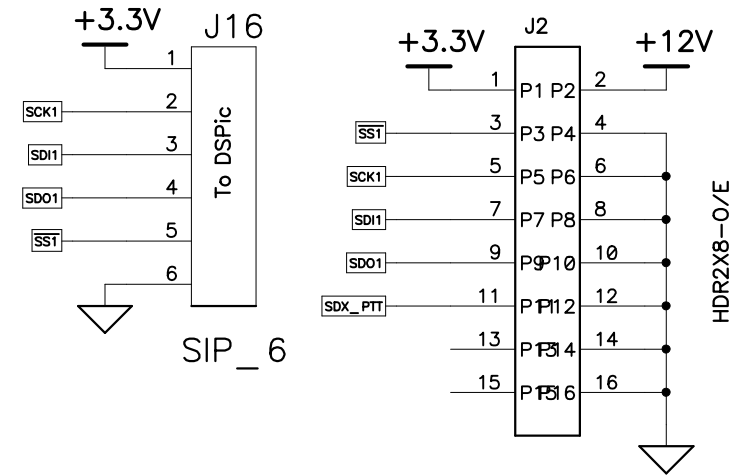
+3.3V
J16
1
SCK1
2
SDI1
3
SDO1
4
$\overline{SS1}$
5
6
To DSPic
SIP_6

+3.3V
J2
+12V
1
P1 P2
2
$\overline{SS1}$
3
P3 P4
4
SCK1
5
P5 P6
6
SDI1
7
P7 P8
8
SDO1
9
P9P10
10
SDX_PTT
11
P1P12
12
13
P1P14
14
15
P1P16
16
HDR2X8-O/E